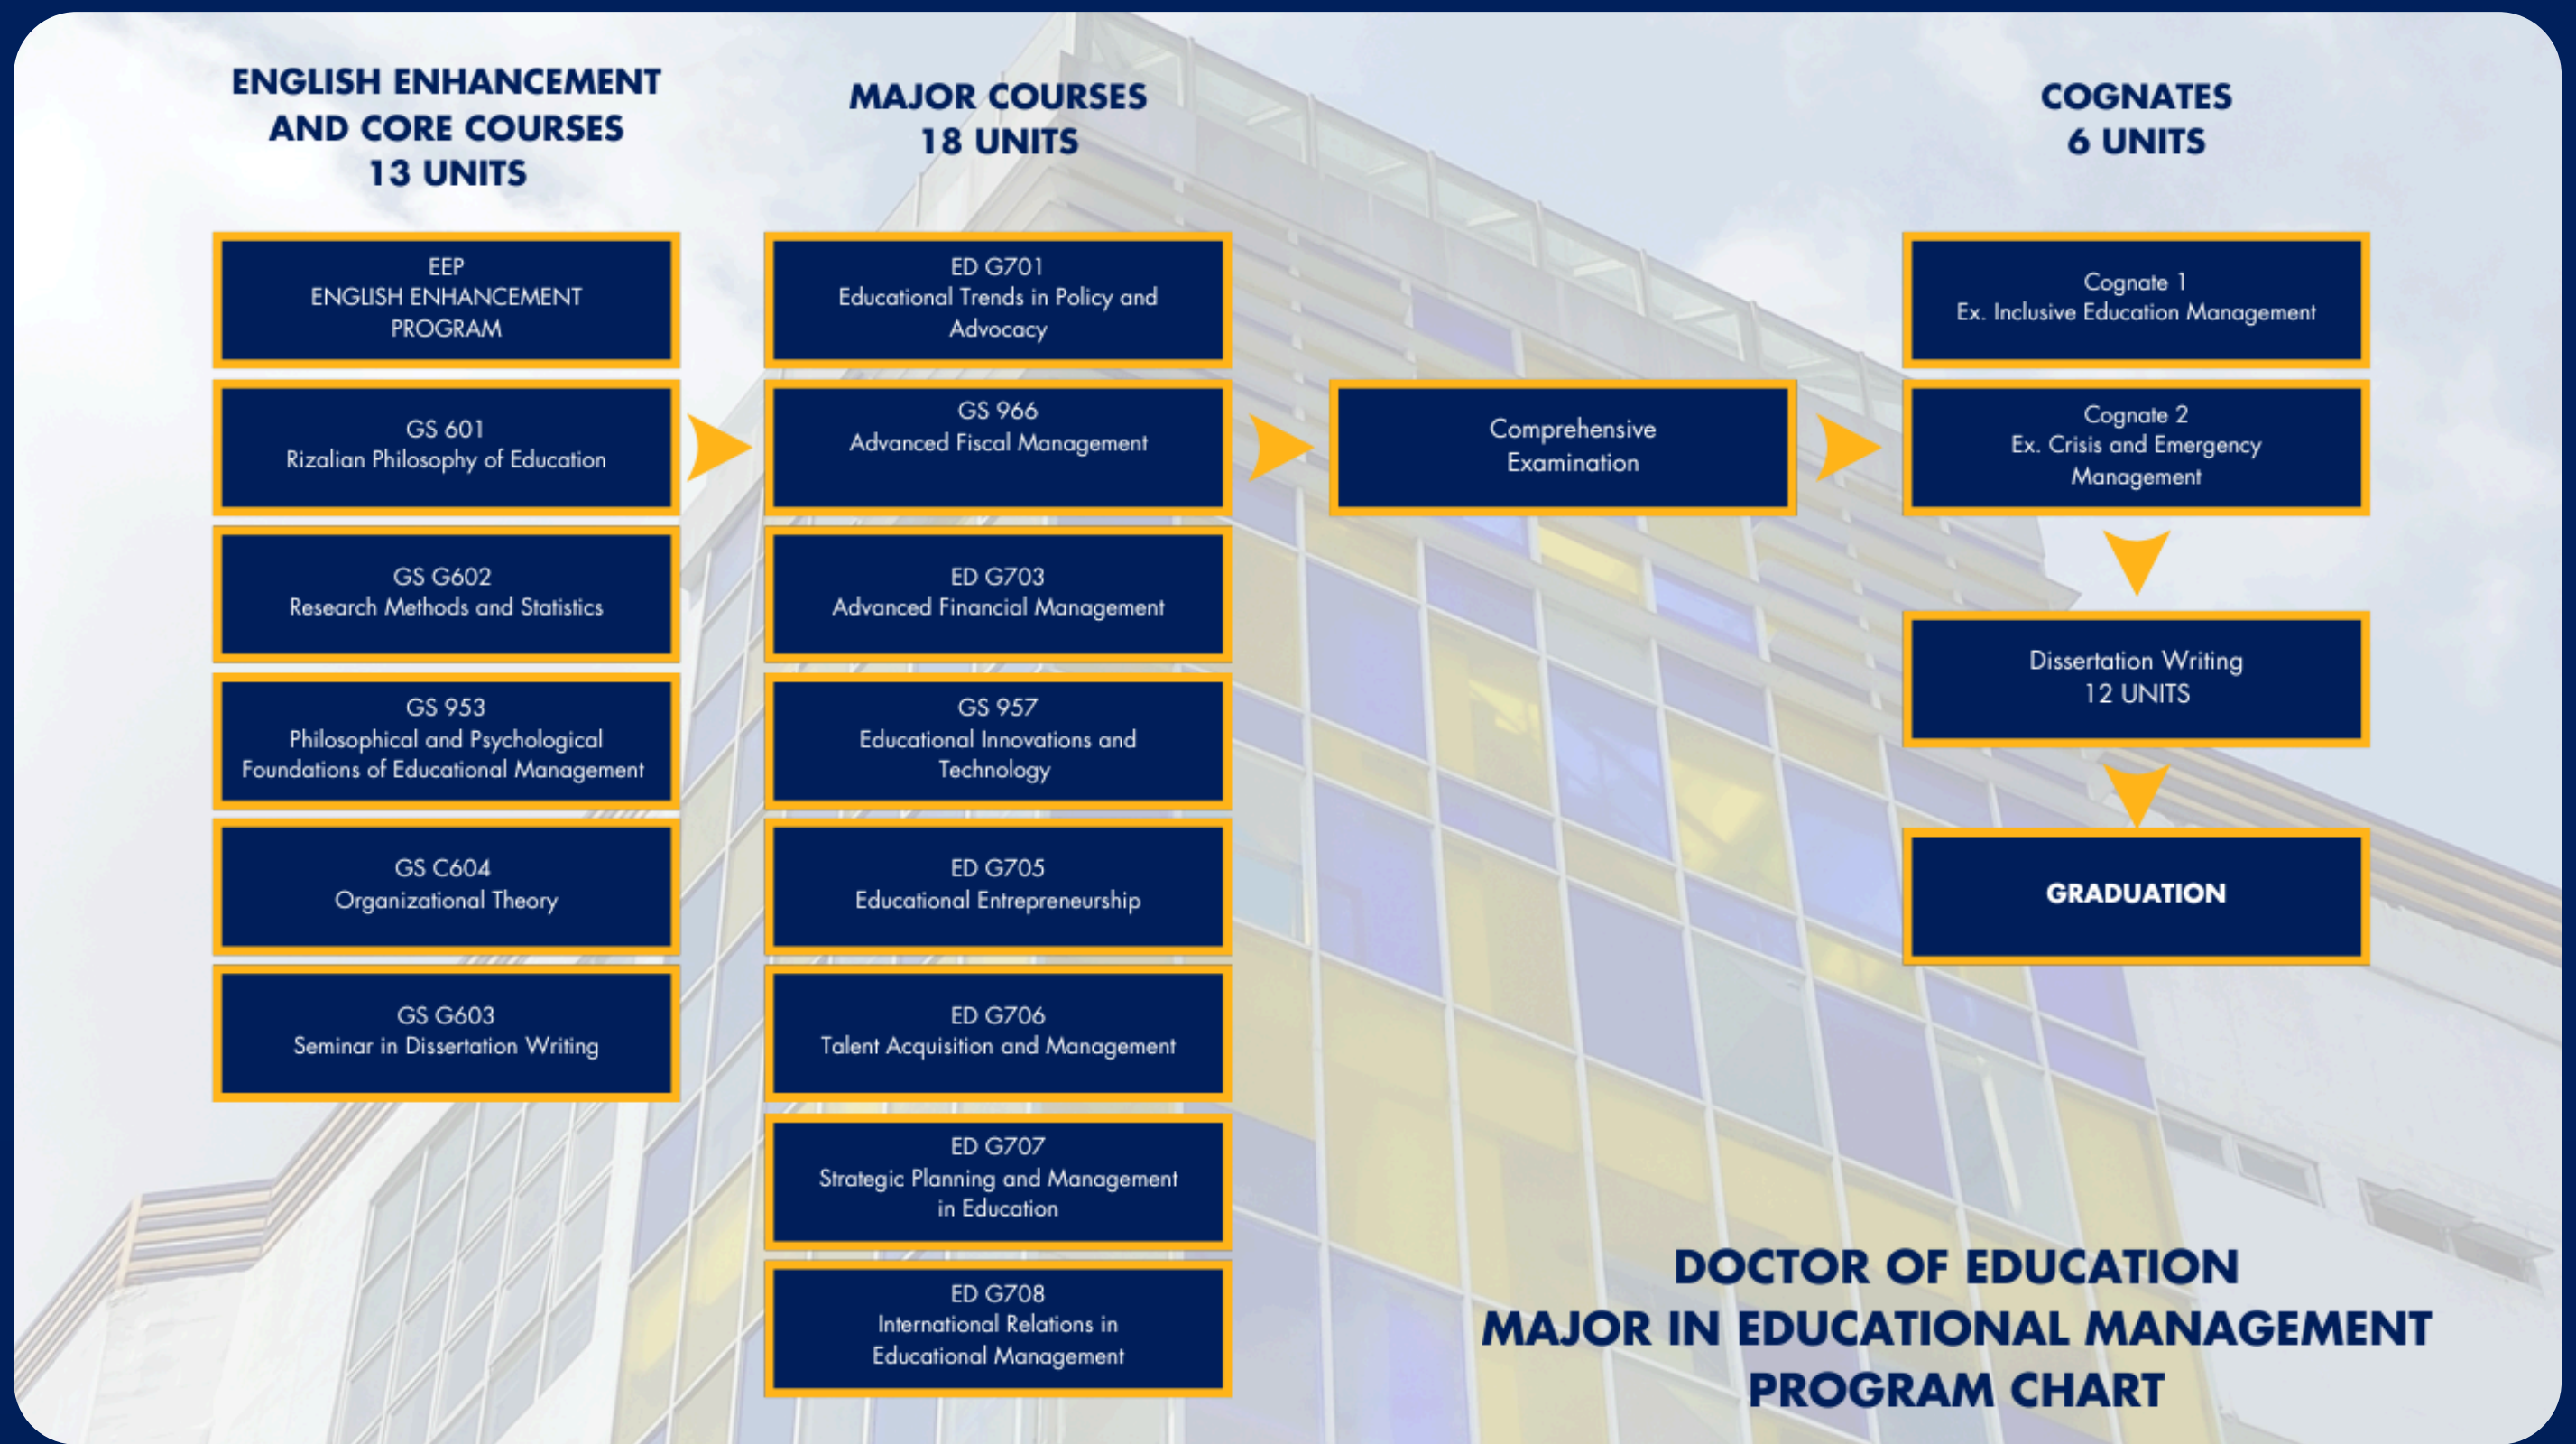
ENGLISH ENHANCEMENT AND CORE COURSES 13 UNITS

EEP
ENGLISH ENHANCEMENT PROGRAM

GS 601
Rizalian Philosophy of Education

GS G602
Research Methods and Statistics

GS 953
Philosophical and Psychological Foundations of Educational Management

GS C604
Organizational Theory

GS G603
Seminar in Dissertation Writing

MAJOR COURSES 18 UNITS

ED G701
Educational Trends in Policy and Advocacy

GS 966
Advanced Fiscal Management

ED G703
Advanced Financial Management

GS 957
Educational Innovations and Technology

ED G705
Educational Entrepreneurship

ED G706
Talent Acquisition and Management

ED G707
Strategic Planning and Management in Education

ED G708
International Relations in Educational Management

Comprehensive Examination

COGNATES 6 UNITS

Cognate 1
Ex. Inclusive Education Management

Cognate 2
Ex. Crisis and Emergency Management

Dissertation Writing
12 UNITS

GRADUATION

DOCTOR OF EDUCATION
MAJOR IN EDUCATIONAL MANAGEMENT
PROGRAM CHART